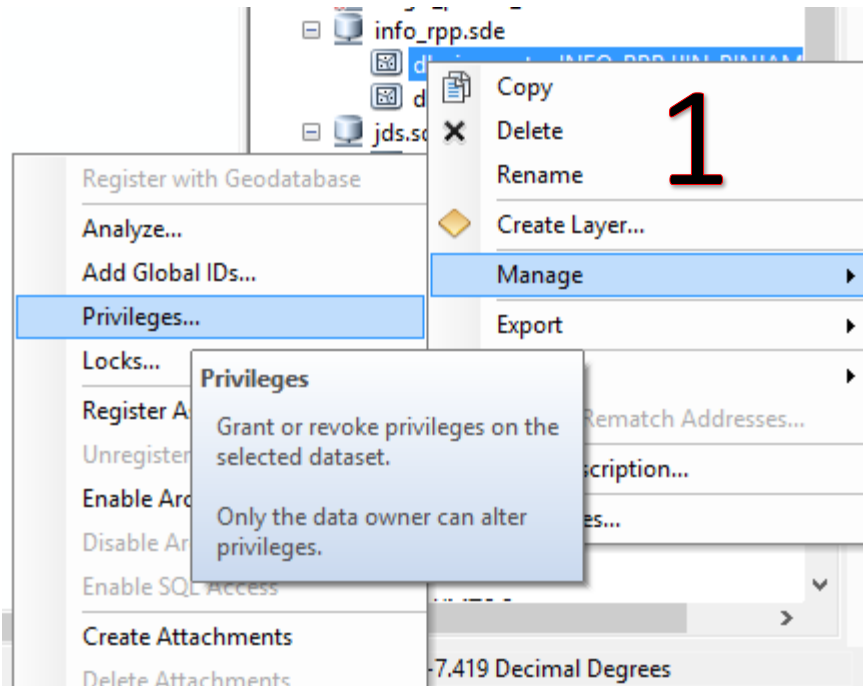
info_rpp.sde

d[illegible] INFO_RPP.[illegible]

d

jds.s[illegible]

Copy

Delete

Rename

1

Create Layer...

Manage

Export

Rematch Addresses...

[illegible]scription...

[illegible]es...

Register with Geodatabase

Analyze...

Add Global IDs...

Privileges...

Locks...

Register A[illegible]

Unregister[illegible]

Enable Arc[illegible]

Disable Ar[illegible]

Enable SQL Access

Create Attachments

Delete Attachments

Privileges

Grant or revoke privileges on the selected dataset.

Only the data owner can alter privileges.

-7.419 Decimal Degrees